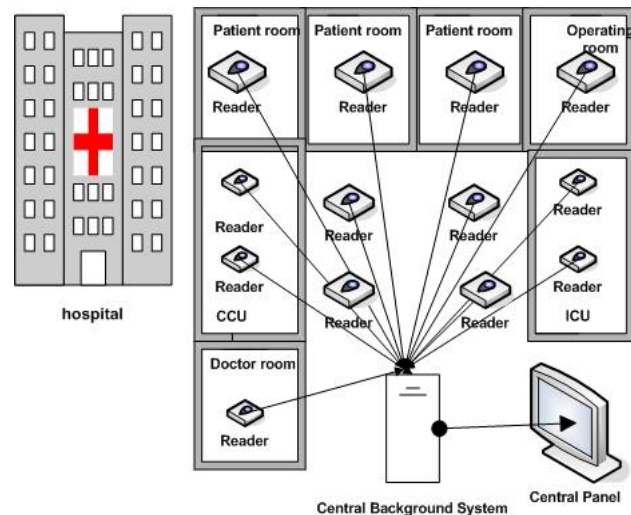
Patient room
Reader

Patient room
Reader

Patient room
Reader

Operating room
Reader

Reader
Reader
CCU

Reader
Reader

Reader
Reader

Reader
Reader
ICU

hospital

Doctor room
Reader

Central Background System

Central Panel